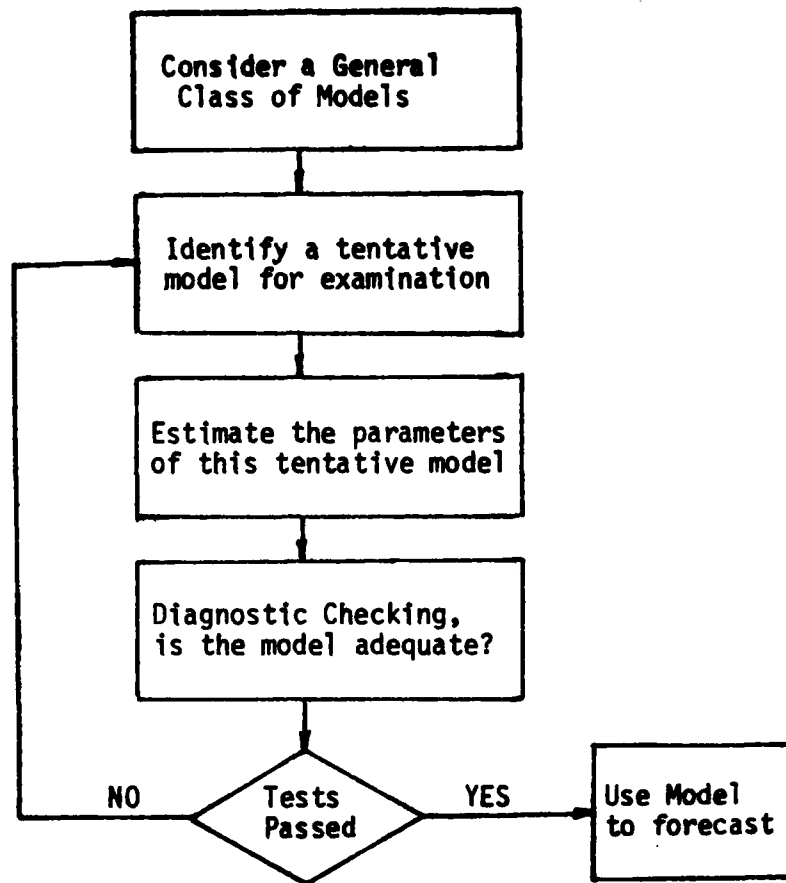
Consider a General Class of Models

Identify a tentative model for examination

Estimate the parameters of this tentative model

Diagnostic Checking, is the model adequate?

NO

Tests Passed

YES

Use Model to forecast